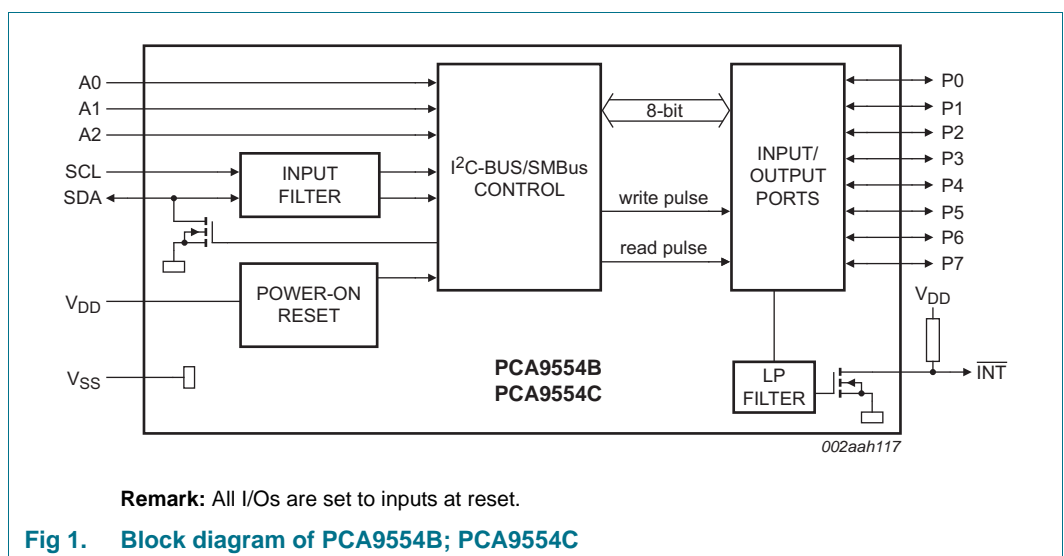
A0
A1
A2
SCL
SDA
INPUT FILTER
$I^2C$-BUS/SMBus CONTROL
8-bit
INPUT/ OUTPUT PORTS
write pulse
read pulse
P0
P1
P2
P3
P4
P5
P6
P7
$V_{DD}$
POWER-ON RESET
$V_{DD}$
$V_{SS}$
PCA9554B
PCA9554C
LP FILTER
$\overline{INT}$
002aah117

**Remark:** All I/Os are set to inputs at reset.

**Fig 1. Block diagram of PCA9554B; PCA9554C**